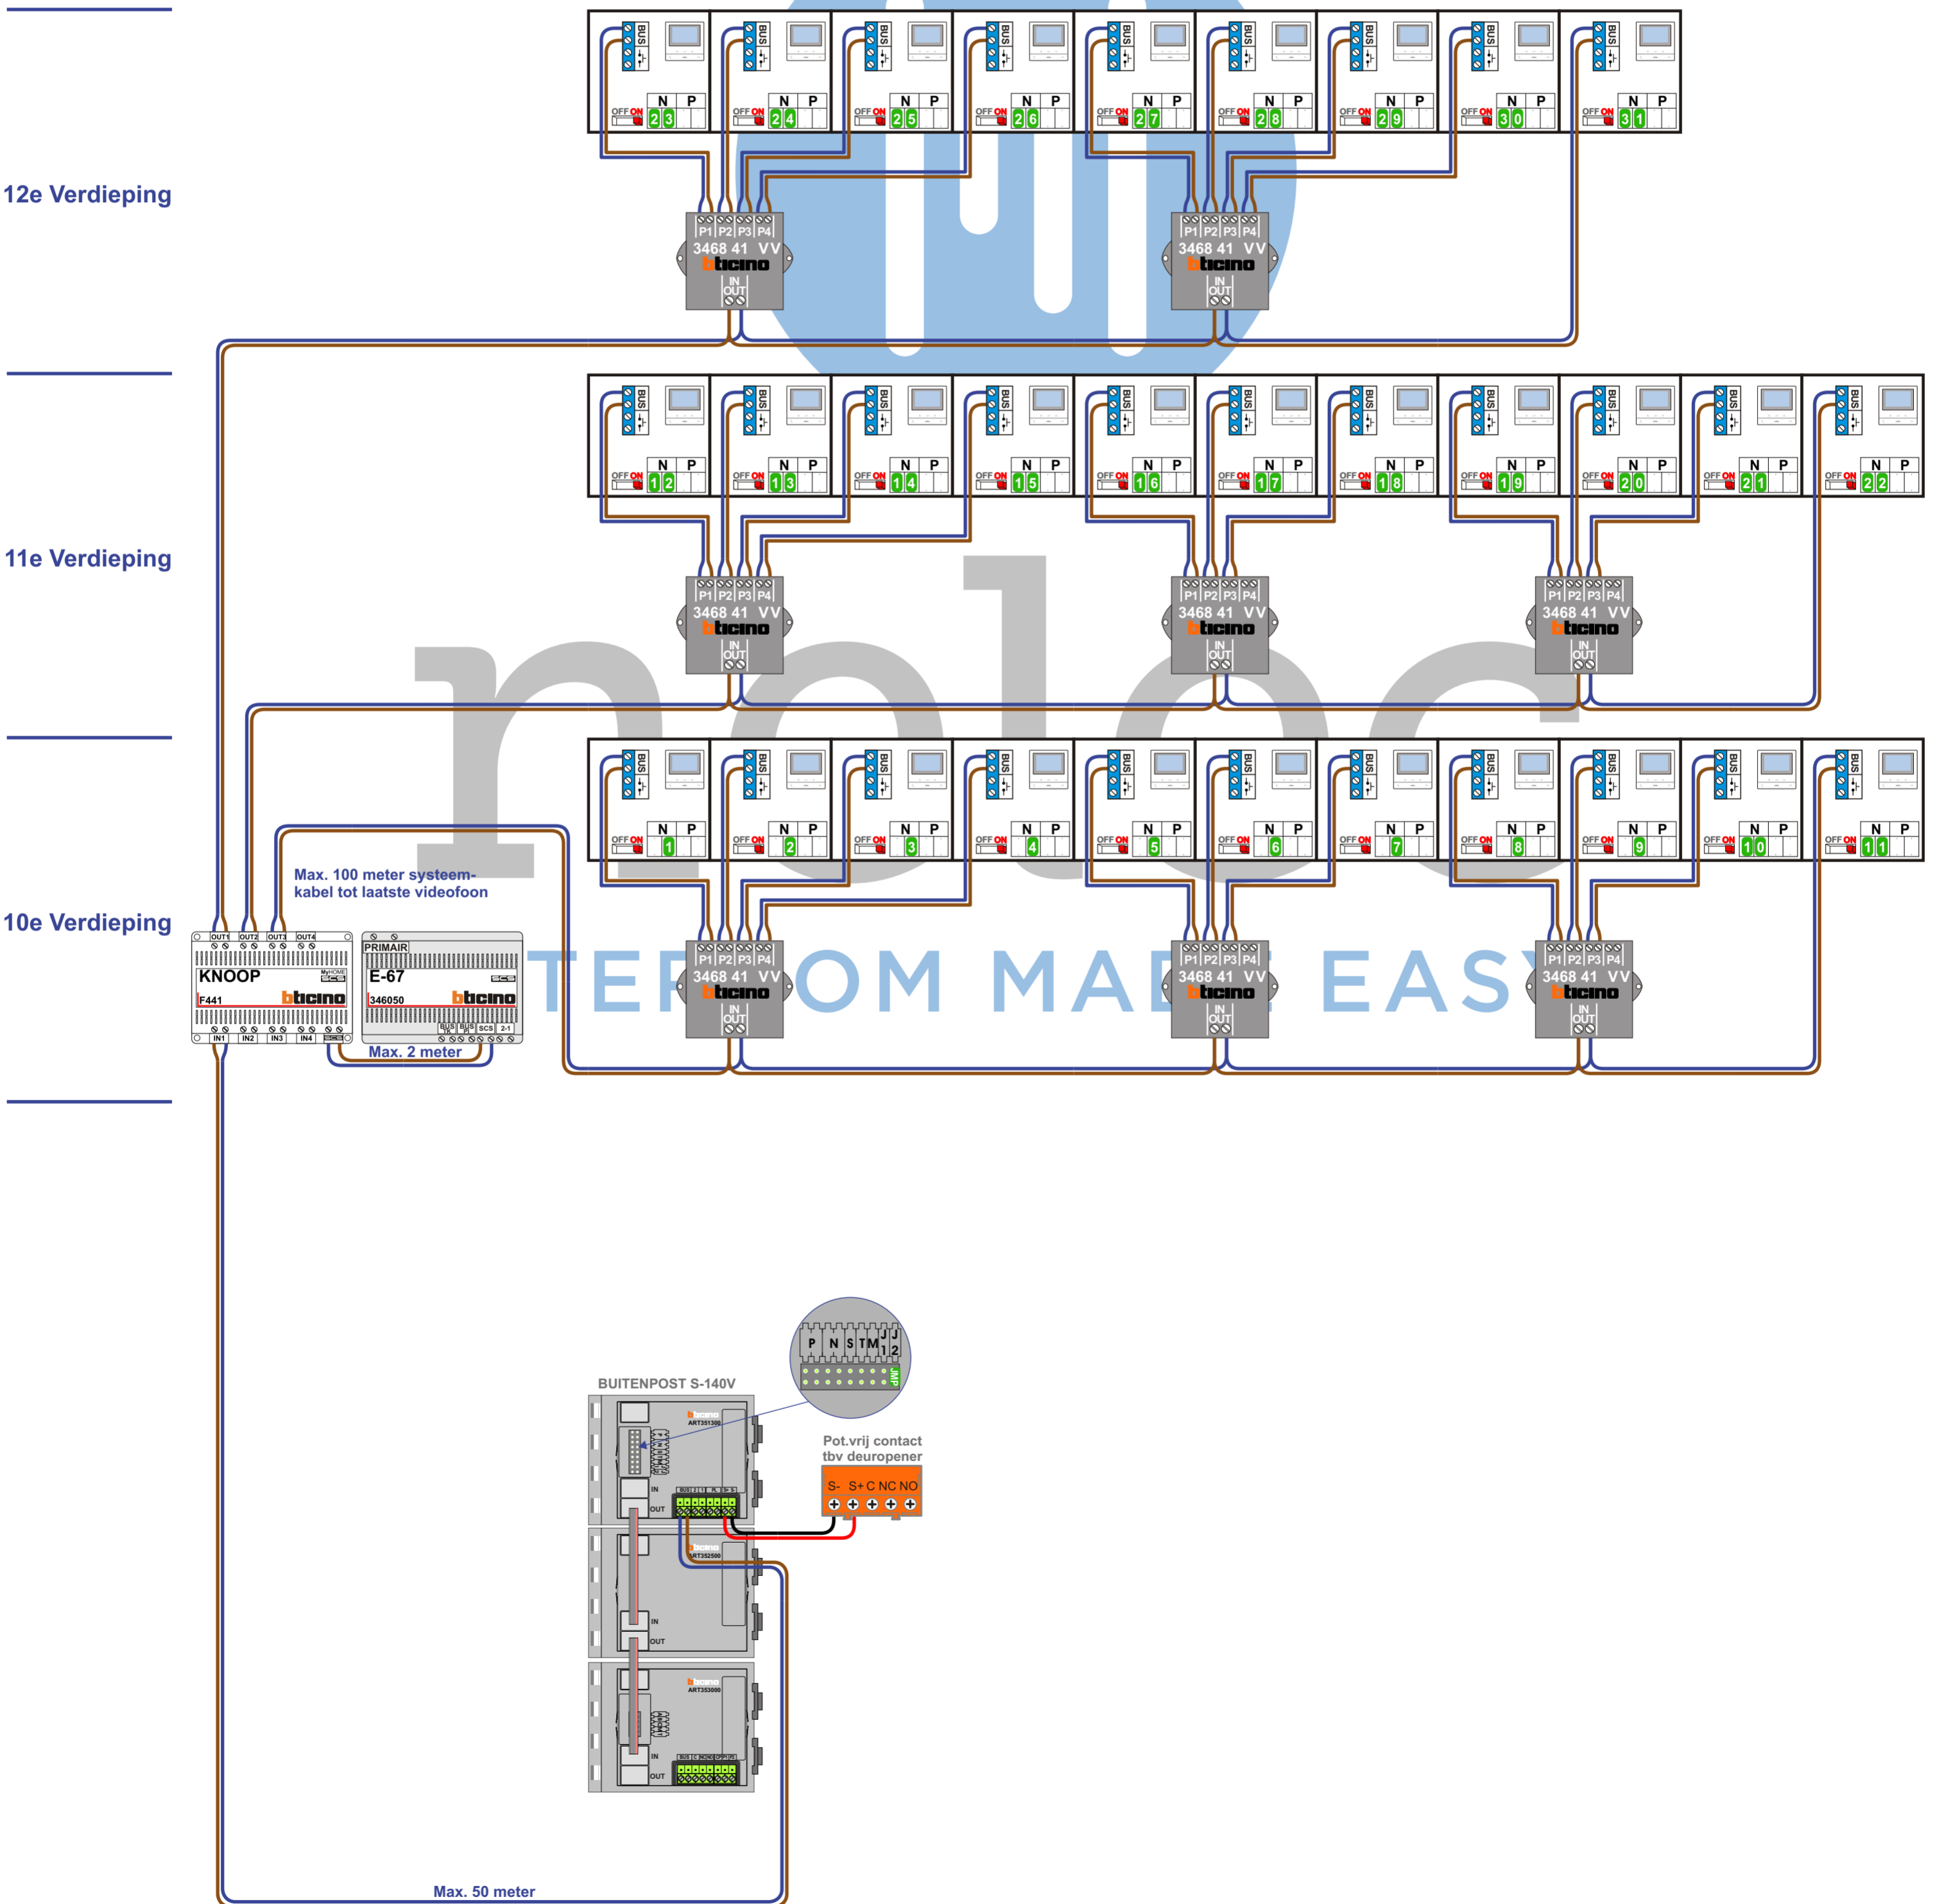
12e Verdieping

BUS OFF ON N P 2 3
BUS OFF ON N P 2 4
BUS OFF ON N P 2 5
BUS OFF ON N P 2 6
BUS OFF ON N P 2 7
BUS OFF ON N P 2 8
BUS OFF ON N P 2 9
BUS OFF ON N P 3 0
BUS OFF ON N P 3 1

P1 P2 P3 P4 3468 41 VV bticino IN OUT
P1 P2 P3 P4 3468 41 VV bticino IN OUT

11e Verdieping

BUS OFF ON N P 1 2
BUS OFF ON N P 1 3
BUS OFF ON N P 1 4
BUS OFF ON N P 1 5
BUS OFF ON N P 1 6
BUS OFF ON N P 1 7
BUS OFF ON N P 1 8
BUS OFF ON N P 1 9
BUS OFF ON N P 2 0
BUS OFF ON N P 2 1
BUS OFF ON N P 2 2

P1 P2 P3 P4 3468 41 VV bticino IN OUT
P1 P2 P3 P4 3468 41 VV bticino IN OUT
P1 P2 P3 P4 3468 41 VV bticino IN OUT

10e Verdieping

BUS OFF ON N P 1
BUS OFF ON N P 2
BUS OFF ON N P 3
BUS OFF ON N P 4
BUS OFF ON N P 5
BUS OFF ON N P 6
BUS OFF ON N P 7
BUS OFF ON N P 8
BUS OFF ON N P 9
BUS OFF ON N P 1 0
BUS OFF ON N P 1 1

Max. 100 meter systeem-kabel tot laatste videofoon

OUT1 OUT2 OUT3 OUT4
KNOOP MyHOME SCS
F441 bticino
IN1 IN2 IN3 IN4

PRIMAIR
E-67 SCS
346050 bticino
BUS BUS SCS 2-1

Max. 2 meter

P1 P2 P3 P4 3468 41 VV bticino IN OUT
P1 P2 P3 P4 3468 41 VV bticino IN OUT
P1 P2 P3 P4 3468 41 VV bticino IN OUT

TERCOM MADE EASY

P N S TM J1 J2 JMP

BUITENPOST S-140V
bticino ART351300
IN OUT
bticino ART352500
IN OUT
bticino ART353000
IN OUT

Pot.vrij contact tbv deuropener
S- S+ C NC NO

Max. 50 meter